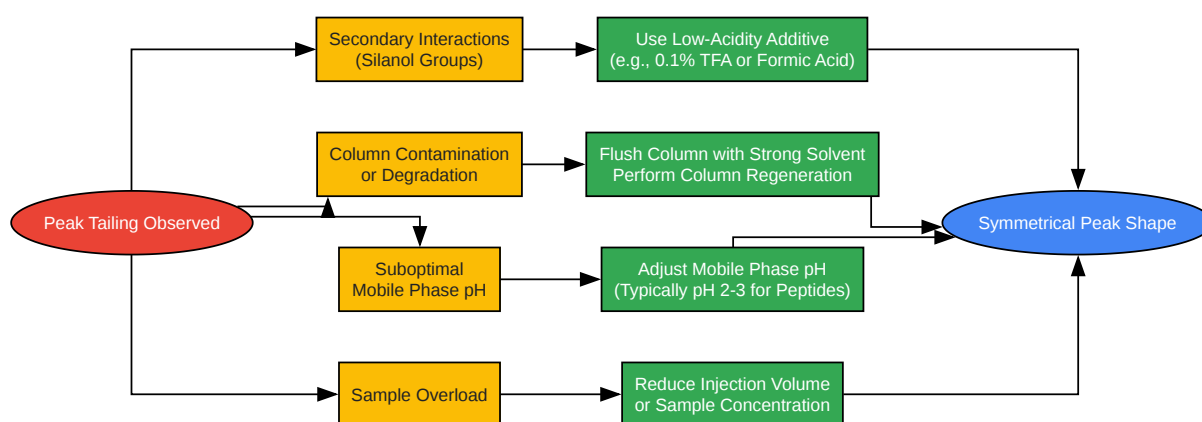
Secondary Interactions (Silanol Groups)

Use Low-Acidity Additive (e.g., 0.1% TFA or Formic Acid)

Column Contamination or Degradation

Flush Column with Strong Solvent Perform Column Regeneration

Peak Tailing Observed

Symmetrical Peak Shape

Suboptimal Mobile Phase pH

Adjust Mobile Phase pH (Typically pH 2-3 for Peptides)

Sample Overload

Reduce Injection Volume or Sample Concentration